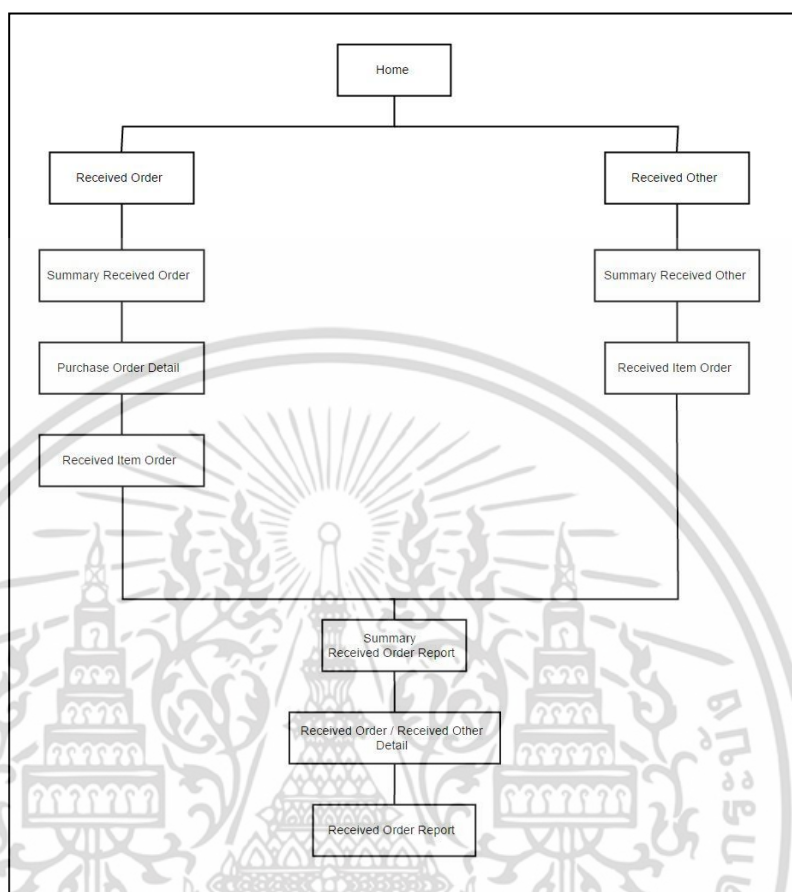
Home

Received Order

Summary Received Order

Purchase Order Detail

Received Item Order

Received Other

Summary Received Other

Received Item Order

Summary
Received Order Report

Received Order / Received Other Detail

Received Order Report